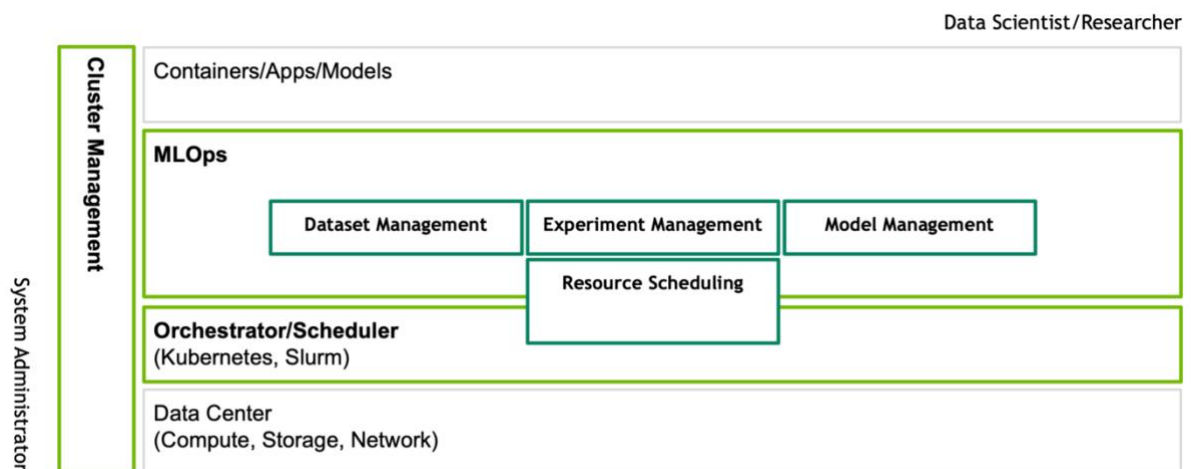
Data Scientist/Researcher

Cluster Management

System Administrator

Containers/Apps/Models

MLOps

Dataset Management

Experiment Management

Model Management

Resource Scheduling

Orchestrator/Scheduler
(Kubernetes, Slurm)

Data Center
(Compute, Storage, Network)